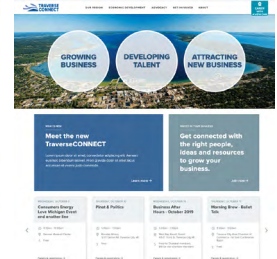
TRAVERSE CONNECT

OUR REGION ECONOMIC DEVELOPMENT MEMBERSHIP GET INVOLVED ABOUT

GROWING BUSINESS

DEVELOPING TALENT

ATTRACTING NEW BUSINESS

Meet the new TraverseCONNECT

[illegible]

Learn more

Get connected with the right people, ideas and resources to grow your business.

Join now

Consumers Energy Lunch Michigan Event and another item

Pints & Politics

Business After Hours - October 2019

Monday Brew - Ballot Talk